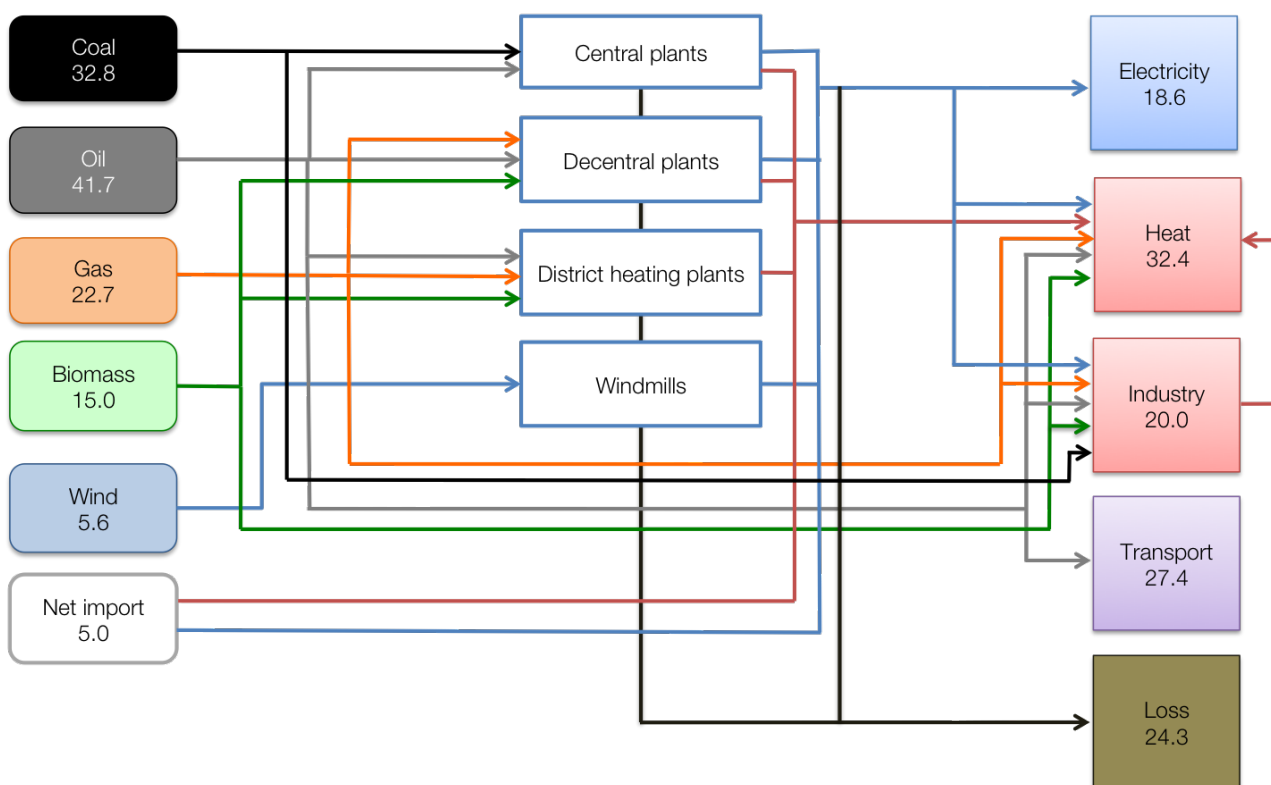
Coal
32.8

Oil
41.7

Gas
22.7

Biomass
15.0

Wind
5.6

Net import
5.0

Central plants

Decentral plants

District heating plants

Windmills

Electricity
18.6

Heat
32.4

Industry
20.0

Transport
27.4

Loss
24.3